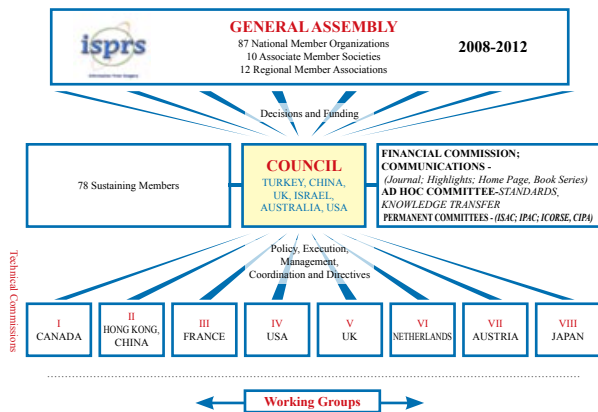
isprs

GENERAL ASSEMBLY
87 National Member Organizations
10 Associate Member Societies
12 Regional Member Associations

2008-2012

Decisions and Funding

78 Sustaining Members

COUNCIL
TURKEY, CHINA, UK, ISRAEL, AUSTRALIA, USA

FINANCIAL COMMISSION; COMMUNICATIONS - (Journal; Highlights; Home Page, Book Series)
AD HOC COMMITTEE-STANDARDS, KNOWLEDGE TRANSFER
PERMANENT COMMITTEES - (ISAC; IPAC; ICORSE, CIPA)

Policy, Execution, Management, Coordination and Directives

Technical Commissions

I
CANADA

II
HONG KONG, CHINA

III
FRANCE

IV
USA

V
UK

VI
NETHERLANDS

VII
AUSTRIA

VIII
JAPAN

Working Groups